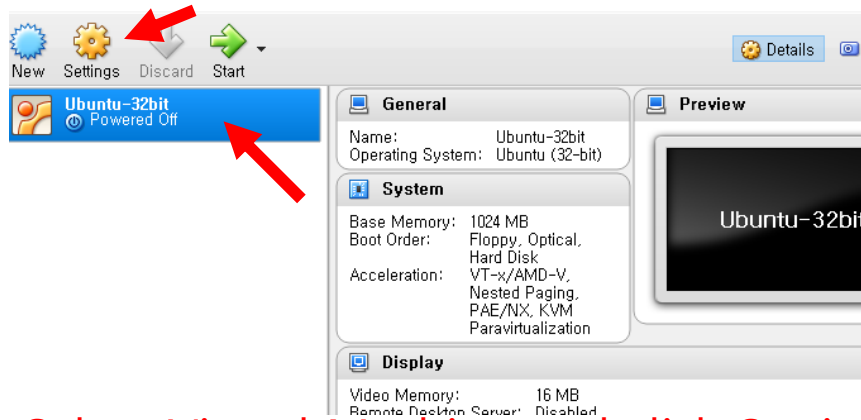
New Settings Discard Start

Details

Ubuntu-32bit
Powered Off

General

Name: Ubuntu-32bit
Operating System: Ubuntu (32-bit)

System

Base Memory: 1024 MB
Boot Order: Floppy, Optical, Hard Disk
Acceleration: VT-x/AMD-V, Nested Paging, PAE/NX, KVM Paravirtualization

Preview

Ubuntu-32bit

Display

Video Memory: 16 MB
Remote Desktop Server: Disabled

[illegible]